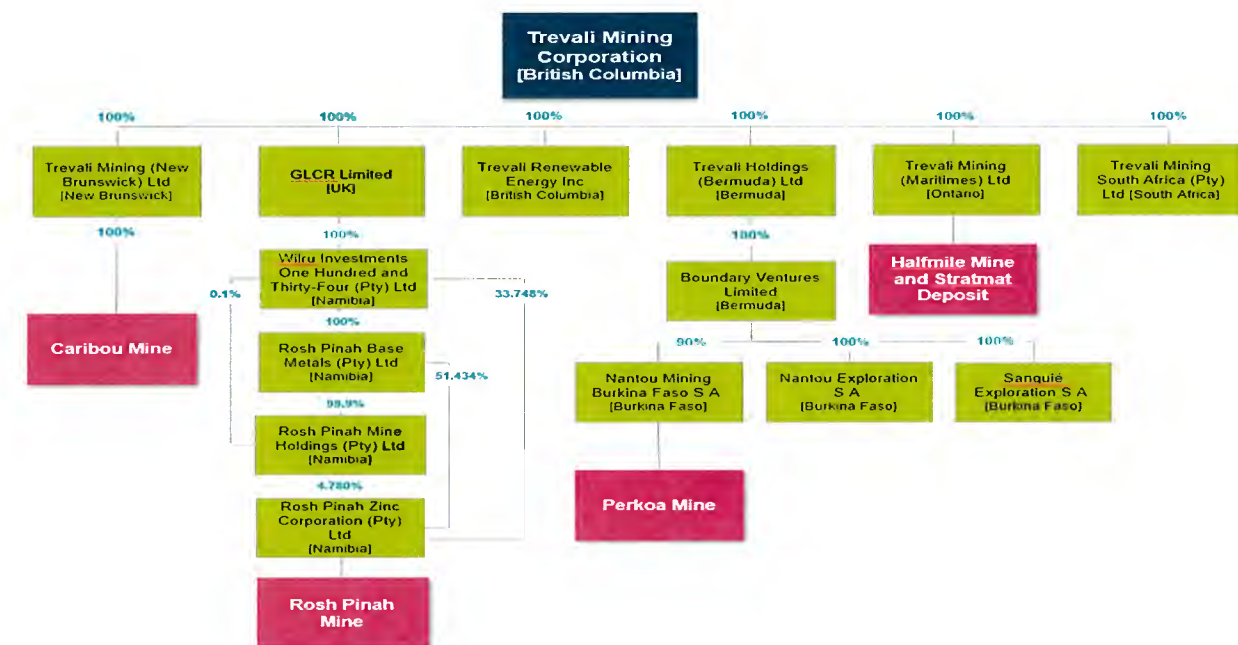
Trevali Mining Corporation [British Columbia]

100%

Trevali Mining (New Brunswick) Ltd [New Brunswick]

100%

Caribou Mine

100%

GLCR Limited [UK]

100%

Wilru Investments One Hundred and Thirty-Four (Pty) Ltd [Namibia]

0.1%

33.748%

100%

Rosh Pinah Base Metals (Pty) Ltd [Namibia]

51.434%

99.9%

Rosh Pinah Mine Holdings (Pty) Ltd [Namibia]

4.780%

Rosh Pinah Zinc Corporation (Pty) Ltd [Namibia]

Rosh Pinah Mine

100%

Trevali Renewable Energy Inc [British Columbia]

100%

Trevali Holdings (Bermuda) Ltd [Bermuda]

100%

Boundary Ventures Limited [Bermuda]

90%

Nantou Mining Burkina Faso S A [Burkina Faso]

Perkoa Mine

100%

Nantou Exploration S A [Burkina Faso]

100%

Sanquié Exploration S A [Burkina Faso]

100%

Trevali Mining (Maritimes) Ltd [Ontario]

Halfmile Mine and Stratmat Deposit

100%

Trevali Mining South Africa (Pty) Ltd [South Africa]